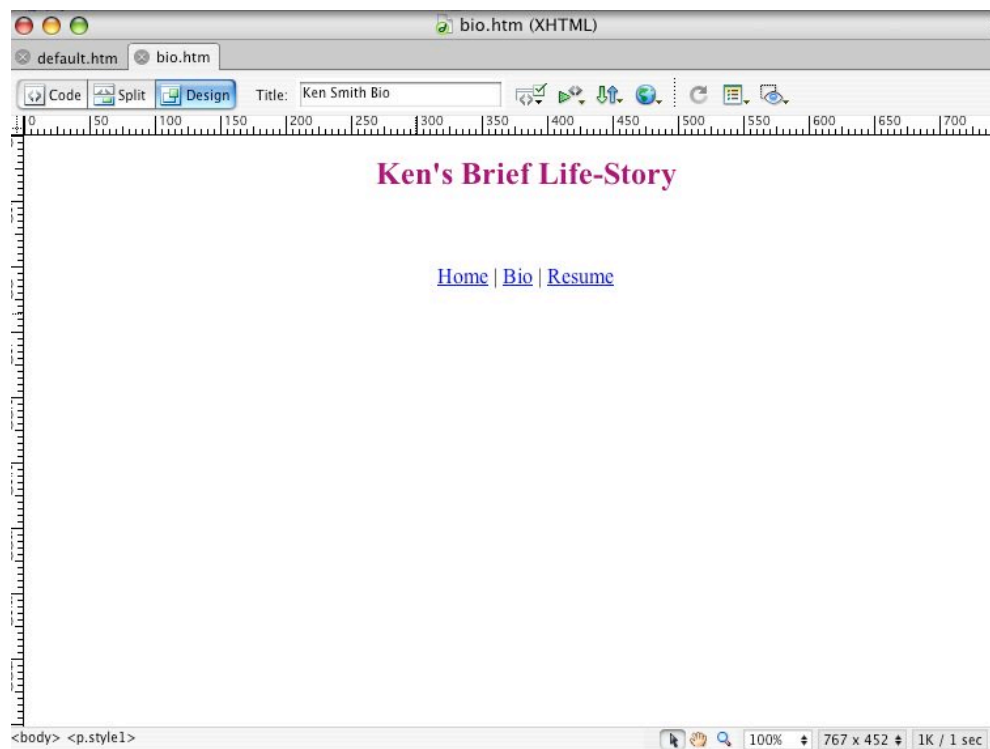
bio.htm (XHTML)

default.htm bio.htm

Code Split Design Title: Ken Smith Bio

0 50 100 150 200 250 300 350 400 450 500 550 600 650 700

Ken's Brief Life-Story

Home | Bio | Resume

<body> <p.style1>

100% 767 x 452 1K / 1 sec